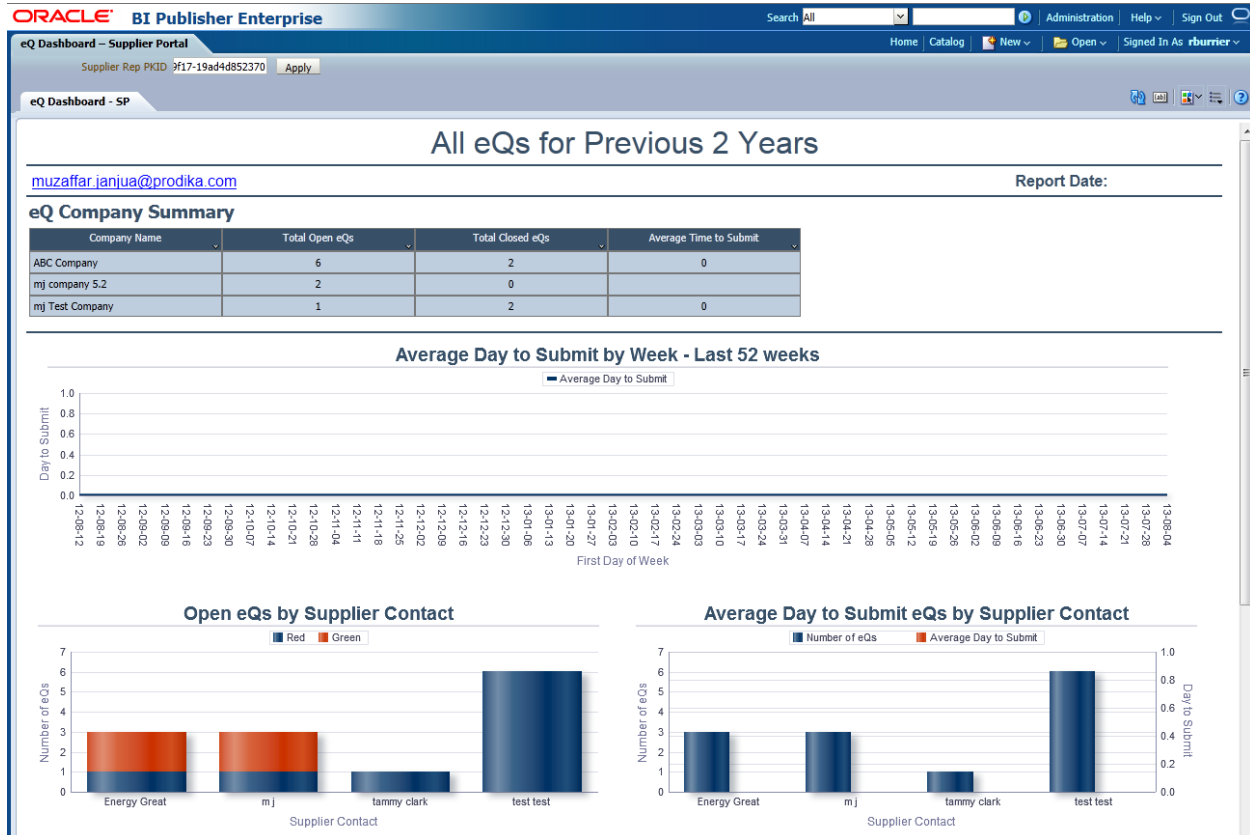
ORACLE BI Publisher Enterprise

Search All | Administration | Help | Sign Out

eQ Dashboard – Supplier Portal

Home | Catalog | New | Open | Signed In As rburrier

Supplier Rep PKID 9f17-19ad4d852370 Apply

eQ Dashboard - SP

All eQs for Previous 2 Years

muzaffar.janjua@prodika.com

Report Date:

eQ Company Summary

| Company Name | Total Open eQs | Total Closed eQs | Average Time to Submit |
|---|---|---|---|
| ABC Company | 6 | 2 | 0 |
| mj company 5.2 | 2 | 0 | |
| mj Test Company | 1 | 2 | 0 |

Average Day to Submit by Week - Last 52 weeks

Average Day to Submit

Day to Submit

1.0
0.8
0.6
0.4
0.2
0.0

12-08-12 12-08-19 12-08-26 12-09-02 12-09-09 12-09-16 12-09-23 12-09-30 12-10-07 12-10-14 12-10-21 12-10-28 12-11-04 12-11-11 12-11-18 12-11-25 12-12-02 12-12-09 12-12-16 12-12-23 12-12-30 13-01-06 13-01-13 13-01-20 13-01-27 13-02-03 13-02-10 13-02-17 13-02-24 13-03-03 13-03-10 13-03-17 13-03-24 13-03-31 13-04-07 13-04-14 13-04-21 13-04-28 13-05-05 13-05-12 13-05-19 13-05-26 13-06-02 13-06-09 13-06-16 13-06-23 13-06-30 13-07-07 13-07-14 13-07-21 13-07-28 13-08-04

First Day of Week

Open eQs by Supplier Contact

Red Green

Number of eQs

7
6
5
4
3
2
1
0

Energy Great
m j
tammy clark
test test

Supplier Contact

Average Day to Submit eQs by Supplier Contact

Number of eQs Average Day to Submit

Number of eQs

7
6
5
4
3
2
1
0

1.0
0.8
0.6
0.4
0.2
0.0

Day to Submit

Energy Great
m j
tammy clark
test test

Supplier Contact